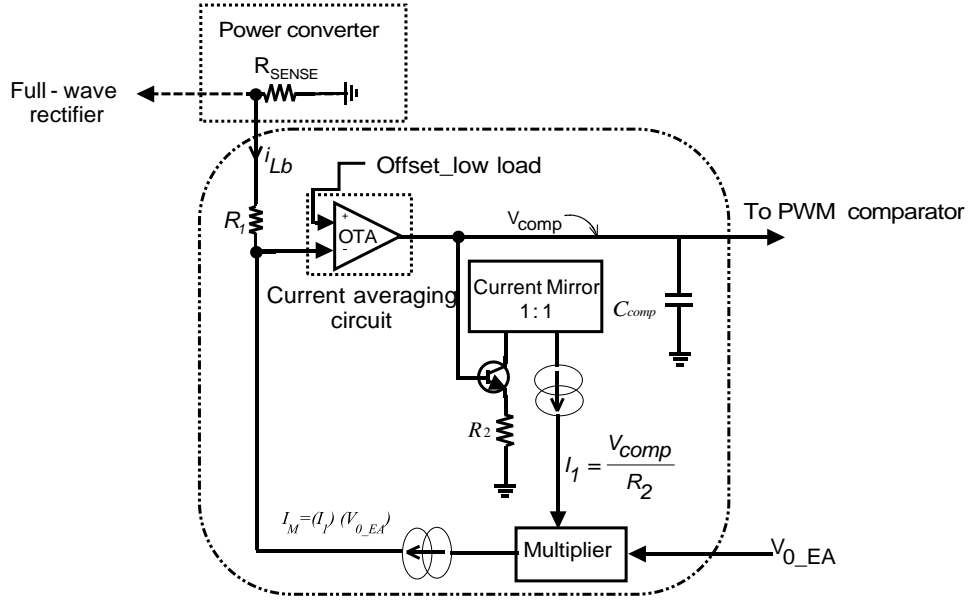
Power converter

$R_{SENSE}$

Full - wave rectifier

$i_{Lb}$

Offset_low load

$R_1$

+

OTA

-

$V_{comp}$

To PWM comparator

Current averaging circuit

Current Mirror 1 : 1

$C_{comp}$

$R_2$

$I_1 = \frac{V_{comp}}{R_2}$

$I_M=(I_1)\ (V_{0\_EA})$

Multiplier

$V_{0\_EA}$